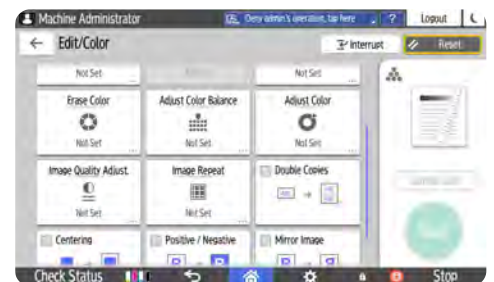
Machine Administrator
Deny admin's operation, tap here
?
Logout
Edit/Color
Interrupt
Reset
Not Set
Not Set
Erase Color
Not Set
Adjust Color Balance
Not Set
Adjust Color
Not Set
Image Quality Adjust.
Not Set
Image Repeat
Not Set
Double Copies
Centering
Positive / Negative
Mirror Image
Check Status
Stop